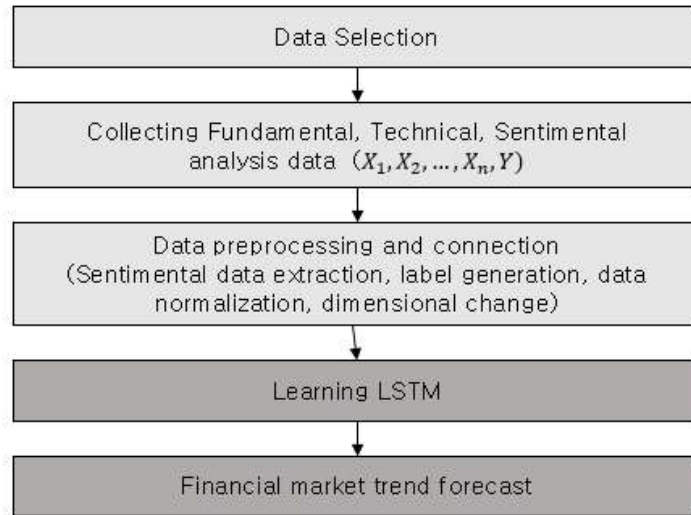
Data Selection

Collecting Fundamental, Technical, Sentimental analysis data $(X_1, X_2, \dots, X_n, Y)$

Data preprocessing and connection (Sentimental data extraction, label generation, data normalization, dimensional change)

Learning LSTM

Financial market trend forecast